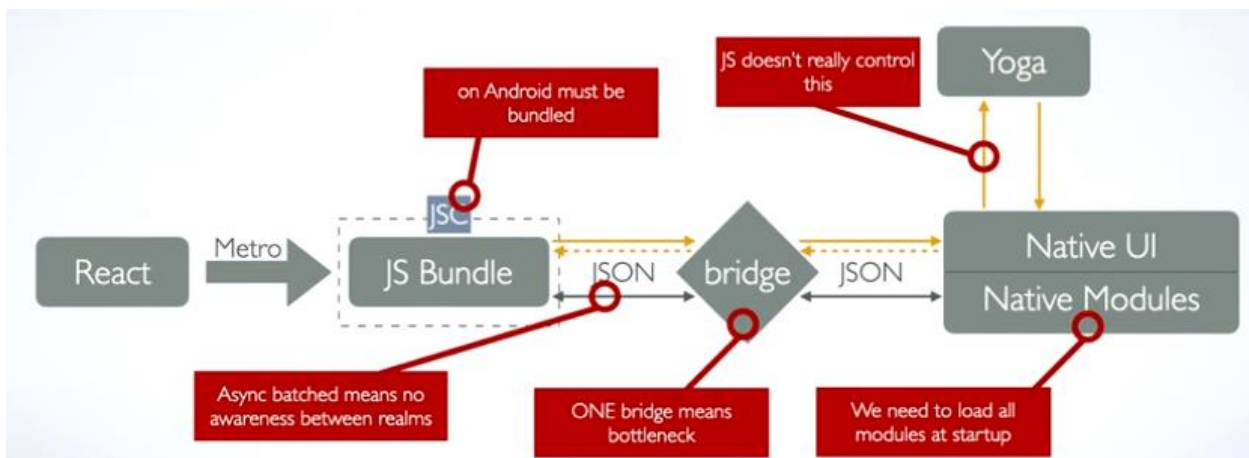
JS doesn't really control this

Yoga

on Android must be bundled

JSC

React

Metro

JS Bundle

JSON

bridge

JSON

Native UI

Native Modules

Async batched means no awareness between realms

ONE bridge means bottleneck

We need to load all modules at startup